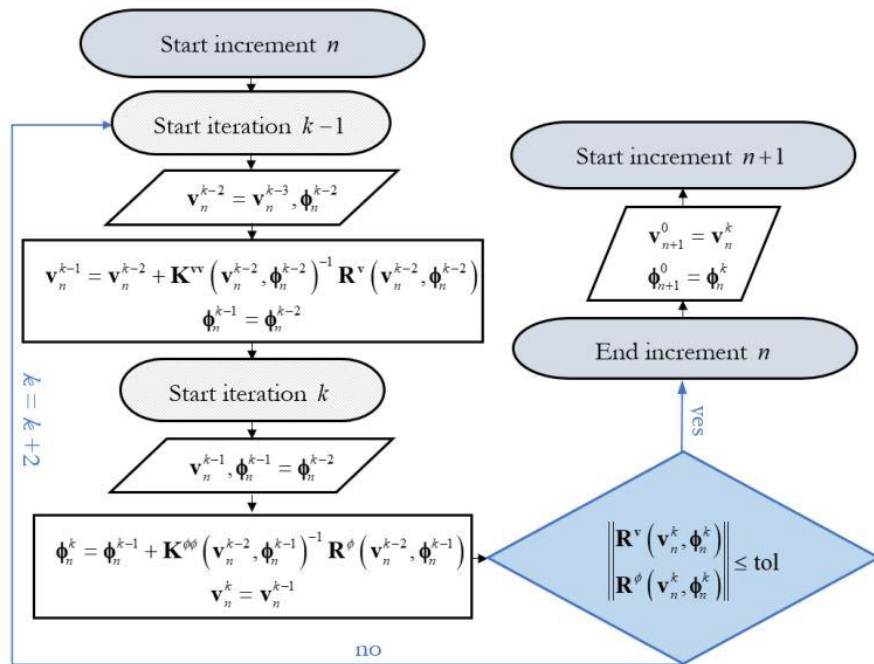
Start increment $n$

Start iteration $k-1$

$\mathbf{v}_n^{k-2} = \mathbf{v}_n^{k-3}, \boldsymbol{\phi}_n^{k-2}$

$\mathbf{v}_n^{k-1} = \mathbf{v}_n^{k-2} + \mathbf{K}^{vv}\left(\mathbf{v}_n^{k-2}, \boldsymbol{\phi}_n^{k-2}\right)^{-1} \mathbf{R}^{v}\left(\mathbf{v}_n^{k-2}, \boldsymbol{\phi}_n^{k-2}\right)$
$\boldsymbol{\phi}_n^{k-1} = \boldsymbol{\phi}_n^{k-2}$

Start iteration $k$

$\mathbf{v}_n^{k-1}, \boldsymbol{\phi}_n^{k-1} = \boldsymbol{\phi}_n^{k-2}$

$\boldsymbol{\phi}_n^{k} = \boldsymbol{\phi}_n^{k-1} + \mathbf{K}^{\phi\phi}\left(\mathbf{v}_n^{k-2}, \boldsymbol{\phi}_n^{k-1}\right)^{-1} \mathbf{R}^{\phi}\left(\mathbf{v}_n^{k-2}, \boldsymbol{\phi}_n^{k-1}\right)$
$\mathbf{v}_n^{k} = \mathbf{v}_n^{k-1}$

$k = k+2$

no

$\left\| \begin{matrix} \mathbf{R}^{v}\left(\mathbf{v}_n^{k}, \boldsymbol{\phi}_n^{k}\right) \\ \mathbf{R}^{\phi}\left(\mathbf{v}_n^{k}, \boldsymbol{\phi}_n^{k}\right) \end{matrix} \right\| \leq \text{tol}$

yes

End increment $n$

$\mathbf{v}_{n+1}^{0} = \mathbf{v}_n^{k}$
$\boldsymbol{\phi}_{n+1}^{0} = \boldsymbol{\phi}_n^{k}$

Start increment $n+1$